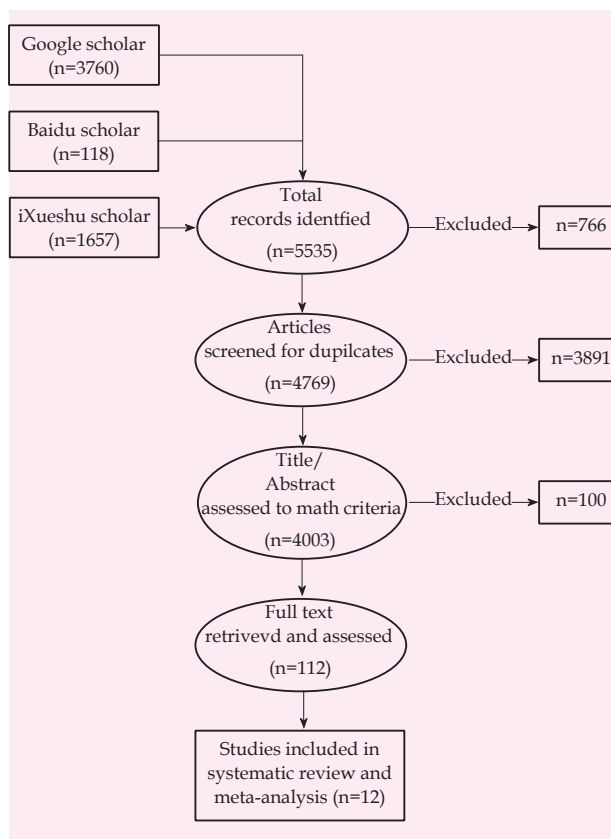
Google scholar (n=3760)

Baidu scholar (n=118)

iXueshu scholar (n=1657)

Total records identfied (n=5535)

Excluded

n=766

Articles screened for dupilcates (n=4769)

Excluded

n=3891

Title/ Abstract assessed to math criteria (n=4003)

Excluded

n=100

Full text retrivevd and assessed (n=112)

Studies included in systematic review and meta-analysis (n=12)